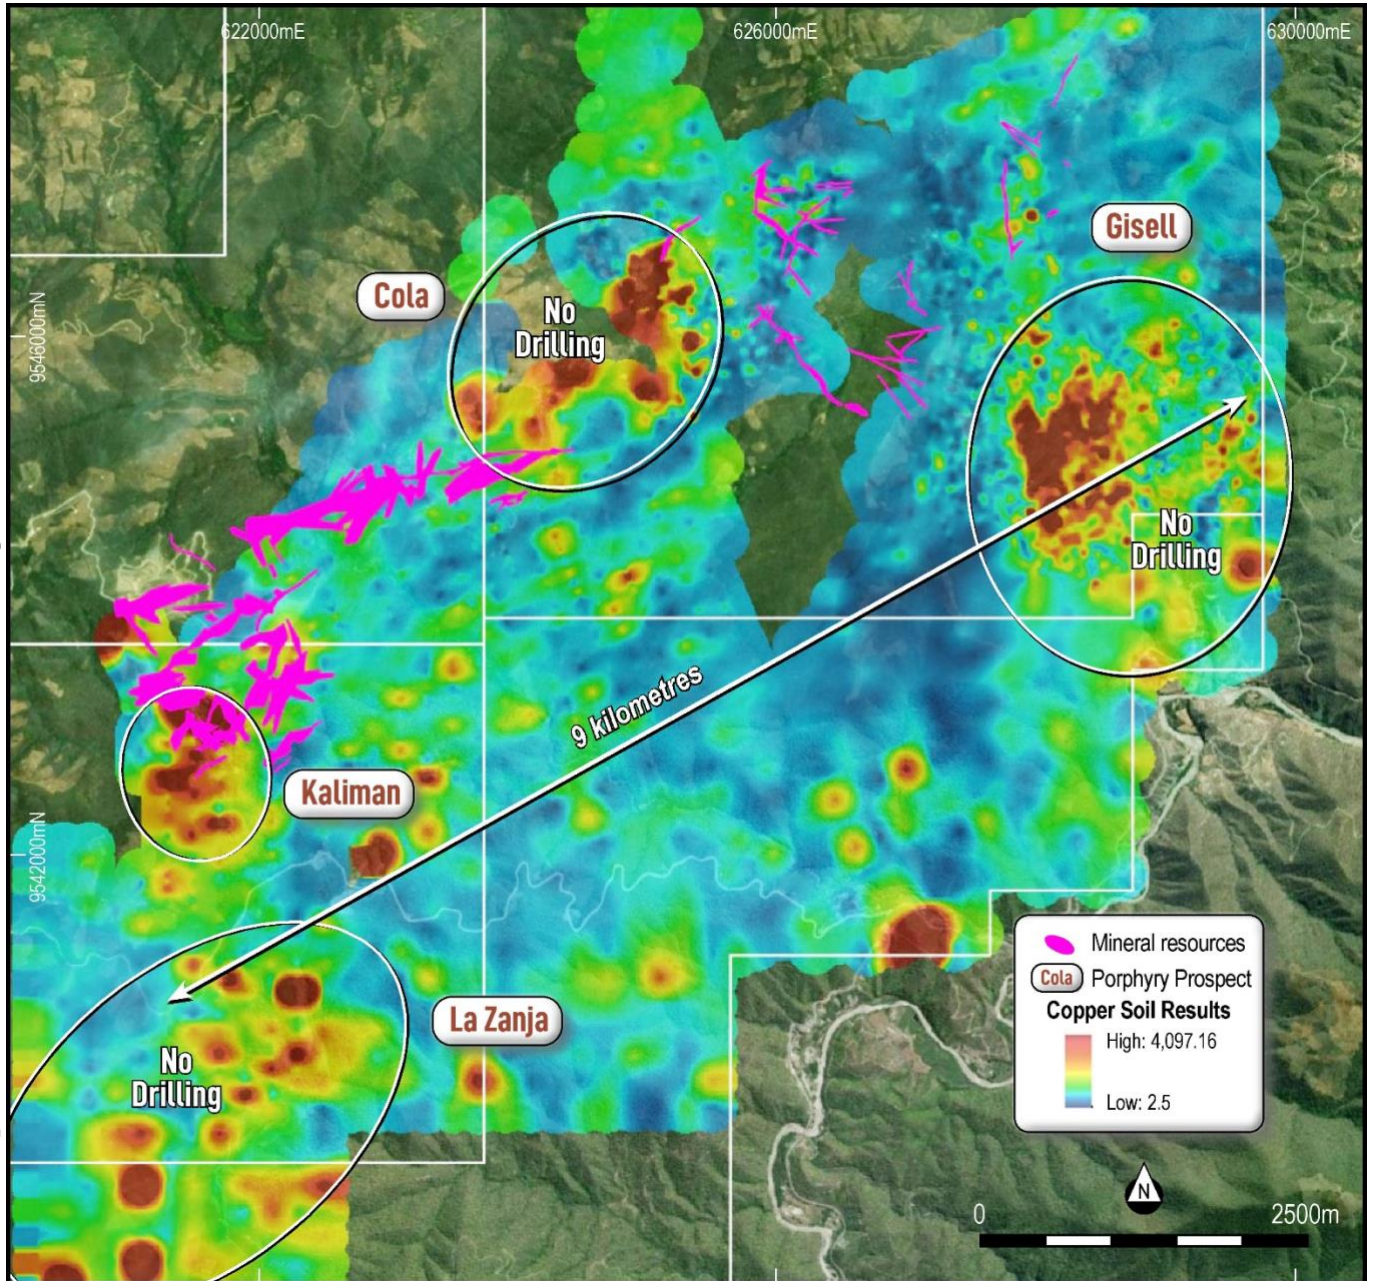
622000mE
626000mE
630000mE
9546000mN
9542000mN

Gisell

Cola

No Drilling

No Drilling

9 kilometres

Kaliman

No Drilling

La Zanja

Mineral resources
Cola Porphyry Prospect
Copper Soil Results
High: 4,097.16
Low: 2.5

N

0
2500m